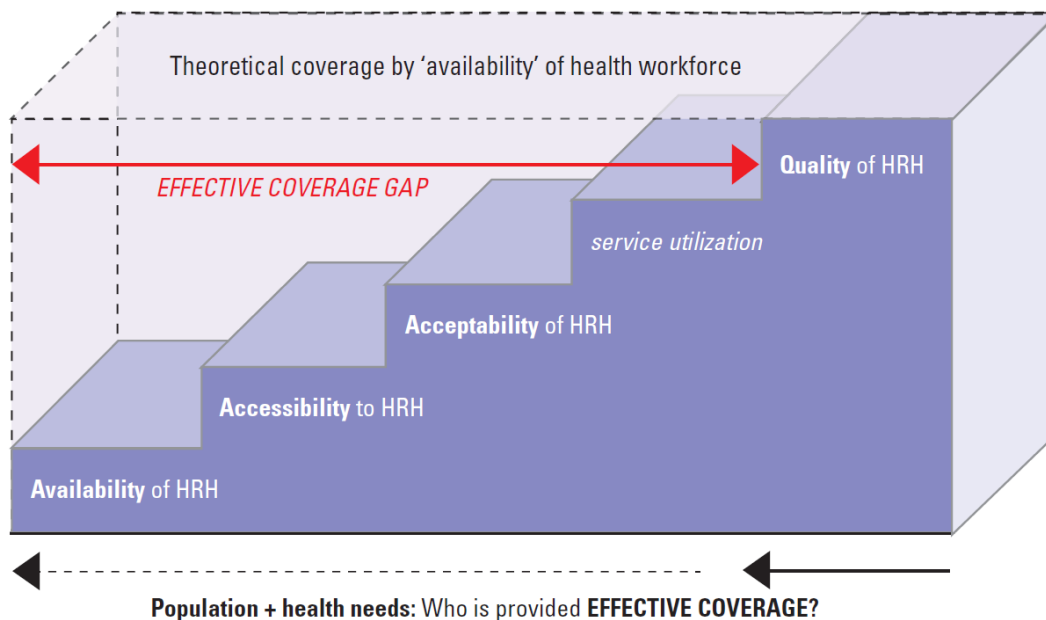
Theoretical coverage by ‘availability’ of health workforce

EFFECTIVE COVERAGE GAP

Quality of HRH

service utilization

Acceptability of HRH

Accessibility to HRH

Availability of HRH

Population + health needs: Who is provided EFFECTIVE COVERAGE?